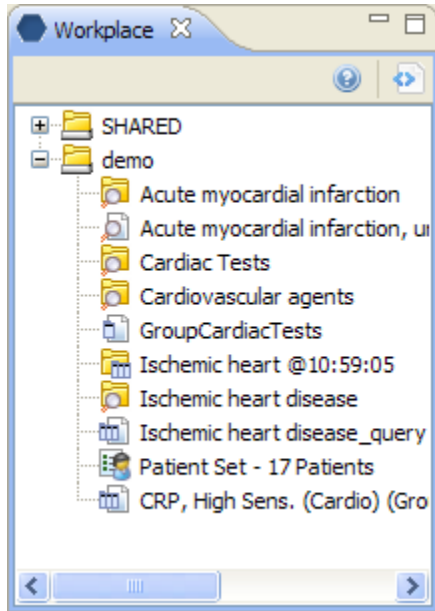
Workplace

SHARED
demo
Acute myocardial infarction
Acute myocardial infarction, u
Cardiac Tests
Cardiovascular agents
GroupCardiacTests
Ischemic heart @10:59:05
Ischemic heart disease
Ischemic heart disease_query
Patient Set - 17 Patients
CRP, High Sens. (Cardio) (Gro